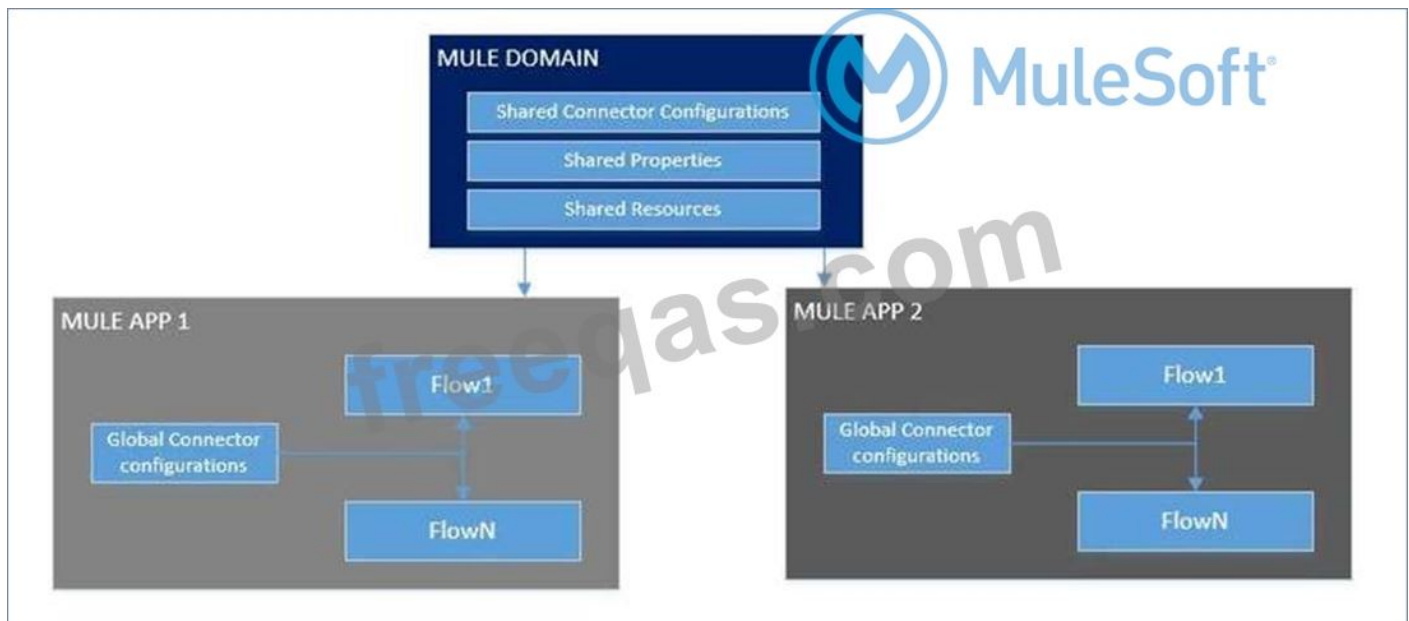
MULE DOMAIN

Shared Connector Configurations

Shared Properties

Shared Resources

MuleSoft

freeqas.com

MULE APP 1

Flow1

Global Connector configurations

FlowN

MULE APP 2

Flow1

Global Connector configurations

FlowN